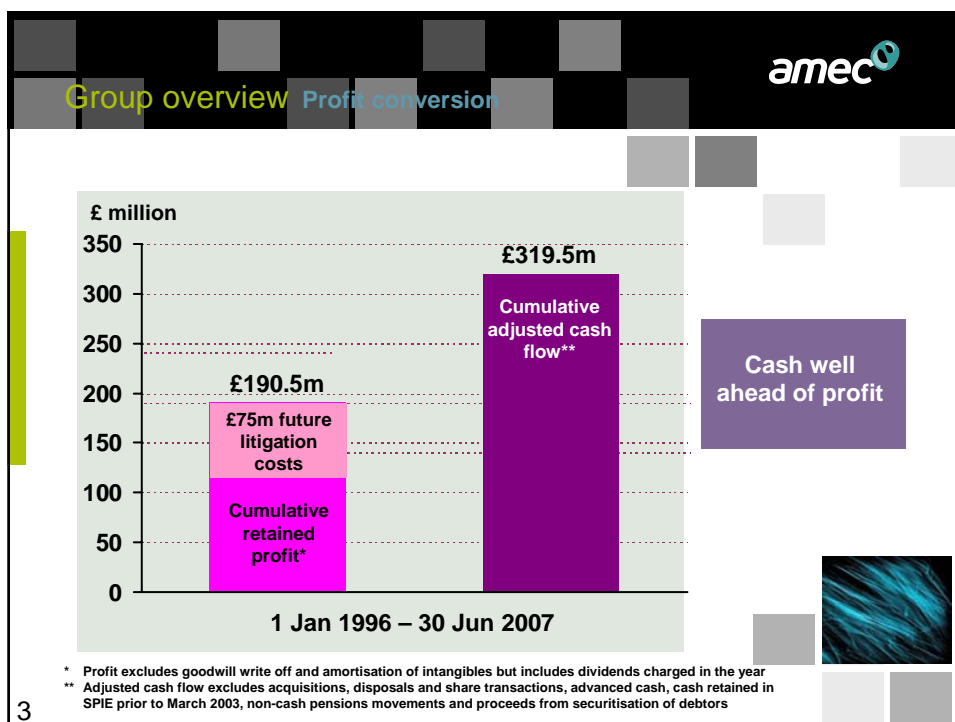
Group overview Profit conversion

amec

£ million

350
300
250
200
150
100
50
0

£319.5m

Cumulative adjusted cash flow**

£190.5m

£75m future litigation costs

Cumulative retained profit*

1 Jan 1996 – 30 Jun 2007

Cash well ahead of profit

* Profit excludes goodwill write off and amortisation of intangibles but includes dividends charged in the year
** Adjusted cash flow excludes acquisitions, disposals and share transactions, advanced cash, cash retained in SPIE prior to March 2003, non-cash pensions movements and proceeds from securitisation of debtors

3